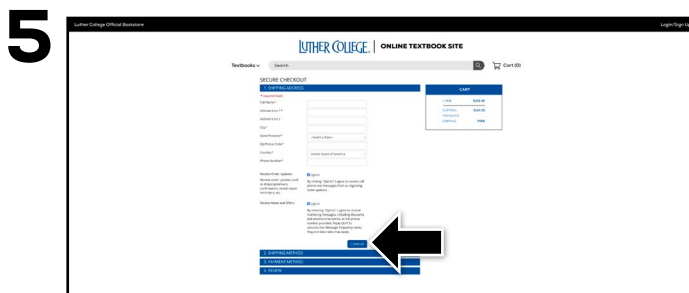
5

Luther College Official Bookstore

Login/Sign Up

LUTHER COLLEGE | ONLINE TEXTBOOK SITE

Textbooks

Search

Cart (0)

SECURE CHECKOUT

1. SHIPPING ADDRESS

* required fields

Full Name*

Address Line 1*

Address Line 2

City*

State/Province*

Zip/Postal Code*

Country*

Phone Number*

Receive Order Updates

Receive News and Offers

Select a State

United States of America

Opt in

Opt in

CART

1 ITEM

SUBTOTAL

TAX

SHIPPING

FREE

Continue

2. SHIPPING METHOD

3. PAYMENT METHOD

4. REVIEW